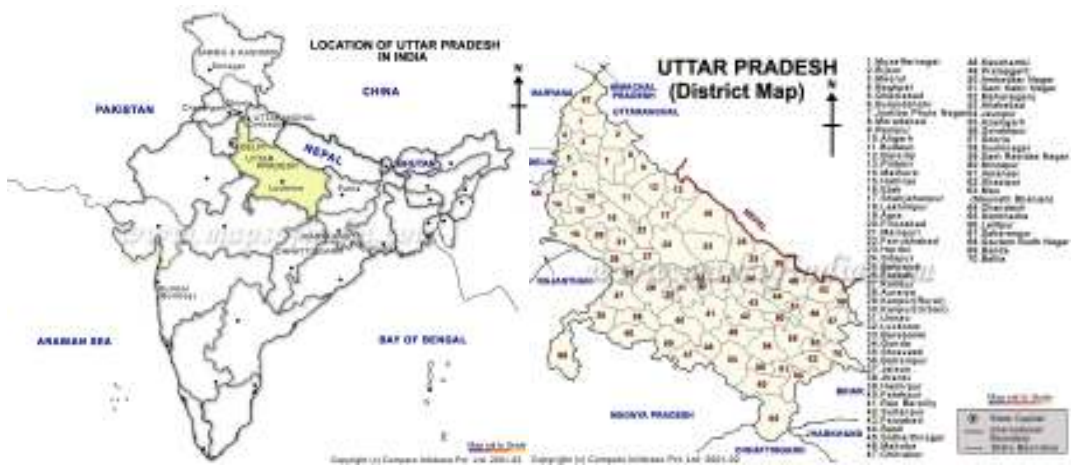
LOCATION OF UTTAR PRADESH IN INDIA

JAMMU & KASHMIR

PAKISTAN

CHINA

UTTARANCHAL

DELHI

UTTAR PRADESH

Lucknow

NEPAL

BHUTAN

Patna

ARABIAN SEA

BAY OF BENGAL

Mumbai (Bombay)

Map not to Scale

UTTAR PRADESH (District Map)

N

HIMACHAL PRADESH

HARYANA

UTTARANCHAL

DELHI

RAJASTHAN

NEPAL

MADHYA PRADESH

BIHAR

JHARKHAND

CHHATTISGARH

1 Muzaffarnagar
2 Bijnor
3 Meerut
4 Baghpat
5 Ghaziabad
6 Bulandshahr
7 Jyotiba Phule Nagar
8 Moradabad
9 Rampur
10 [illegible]
11 Aligarh
12 Budaun
13 Bareilly
14 Pilibhit
15 Mathura
16 Hathras
17 Etah
18 Shahjahanpur
19 Lakhimpur
20 Agra
21 Firozabad
22 Mainpuri
23 Farrukhabad
24 Hardoi
25 Sitapur
26 Bahraich
27 Etawah
28 Auraiya
29 Kannauj
30 Kanpur (Rural)
31 Kanpur (Urban)
32 Unnao
33 Lucknow
34 Barabanki
35 Gonda
36 Shravasti
37 Balrampur
38 Jalaun
39 Jhansi
40 Hamirpur
41 Fatehpur
42 Rae Bareilly
43 Sultanpur
44 Faizabad
45 Basti
46 Siddharthnagar
47 Mahoba
48 Chitrakoot
49 Kaushambi
50 Pratapgarh
51 Ambedkar Nagar
52 Sant Kabir Nagar
53 Allahabad
54 Jaunpur
55 Azamgarh
56 Gorakhpur
57 Deoria
58 Kushinagar
59 Sant Ravidas Nagar
60 Mirzapur
61 Varanasi
62 Ghazipur
63 Mau
64 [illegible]
65 Chandauli
66 Sonbhadra
67 Lalitpur
68 Maharajganj
69 Gautam Budh Nagar
70 Banda
71 Ballia

Map not to Scale

State Capital
International Boundary
State Boundary

Copyright (c) Compare Infobase Pvt. Ltd. 2001-02 Copyright (c) Compare Infobase Pvt. Ltd. 2001-02